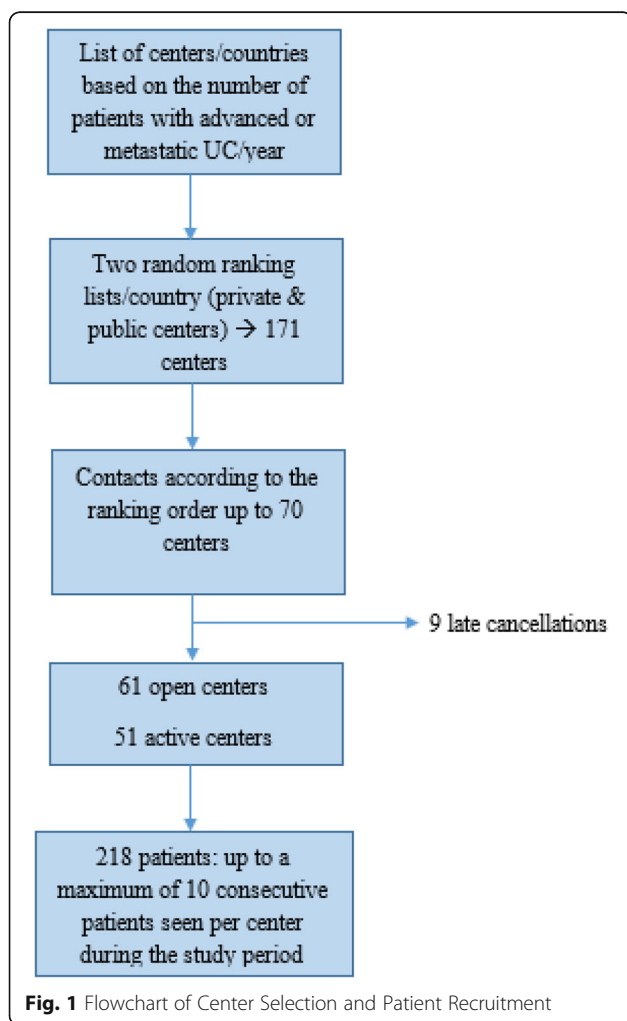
List of centers/countries based on the number of patients with advanced or metastatic UC/year

Two random ranking lists/country (private & public centers) → 171 centers

Contacts according to the ranking order up to 70 centers

9 late cancellations

61 open centers

51 active centers

218 patients: up to a maximum of 10 consecutive patients seen per center during the study period

**Fig. 1** Flowchart of Center Selection and Patient Recruitment